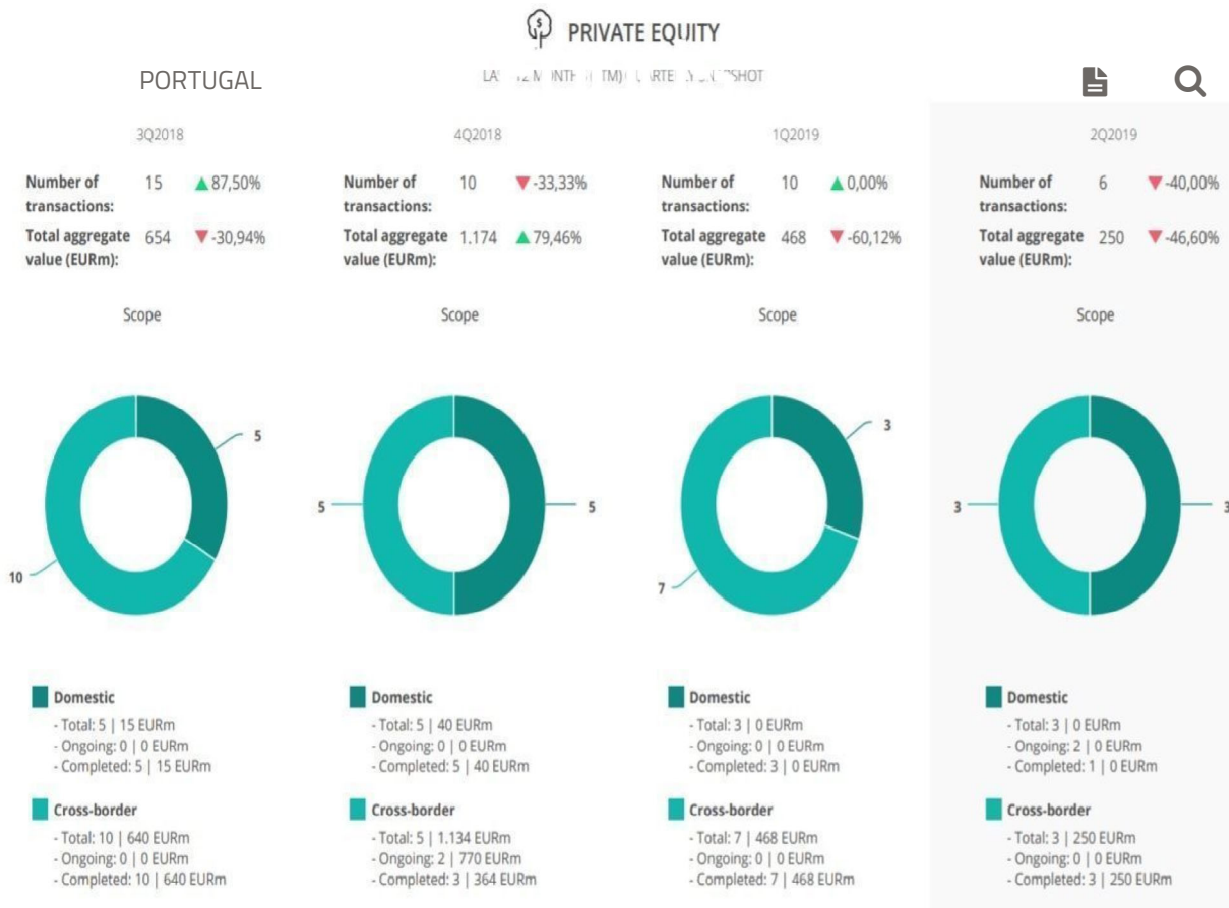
PRIVATE EQUITY

PORTUGAL

LA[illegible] 12 M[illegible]NTH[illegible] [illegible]TM)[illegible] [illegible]ARTE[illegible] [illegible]SHOT

3Q2018

Number of transactions: 15 ▲87,50%

Total aggregate value (EURm): 654 ▼-30,94%

Scope

5

10

Domestic
- Total: 5 | 15 EURm
- Ongoing: 0 | 0 EURm
- Completed: 5 | 15 EURm

Cross-border
- Total: 10 | 640 EURm
- Ongoing: 0 | 0 EURm
- Completed: 10 | 640 EURm

4Q2018

Number of transactions: 10 ▼-33,33%

Total aggregate value (EURm): 1.174 ▲79,46%

Scope

5

5

Domestic
- Total: 5 | 40 EURm
- Ongoing: 0 | 0 EURm
- Completed: 5 | 40 EURm

Cross-border
- Total: 5 | 1.134 EURm
- Ongoing: 2 | 770 EURm
- Completed: 3 | 364 EURm

1Q2019

Number of transactions: 10 ▲0,00%

Total aggregate value (EURm): 468 ▼-60,12%

Scope

3

7

Domestic
- Total: 3 | 0 EURm
- Ongoing: 0 | 0 EURm
- Completed: 3 | 0 EURm

Cross-border
- Total: 7 | 468 EURm
- Ongoing: 0 | 0 EURm
- Completed: 7 | 468 EURm

2Q2019

Number of transactions: 6 ▼-40,00%

Total aggregate value (EURm): 250 ▼-46,60%

Scope

3

3

Domestic
- Total: 3 | 0 EURm
- Ongoing: 2 | 0 EURm
- Completed: 1 | 0 EURm

Cross-border
- Total: 3 | 250 EURm
- Ongoing: 0 | 0 EURm
- Completed: 3 | 250 EURm